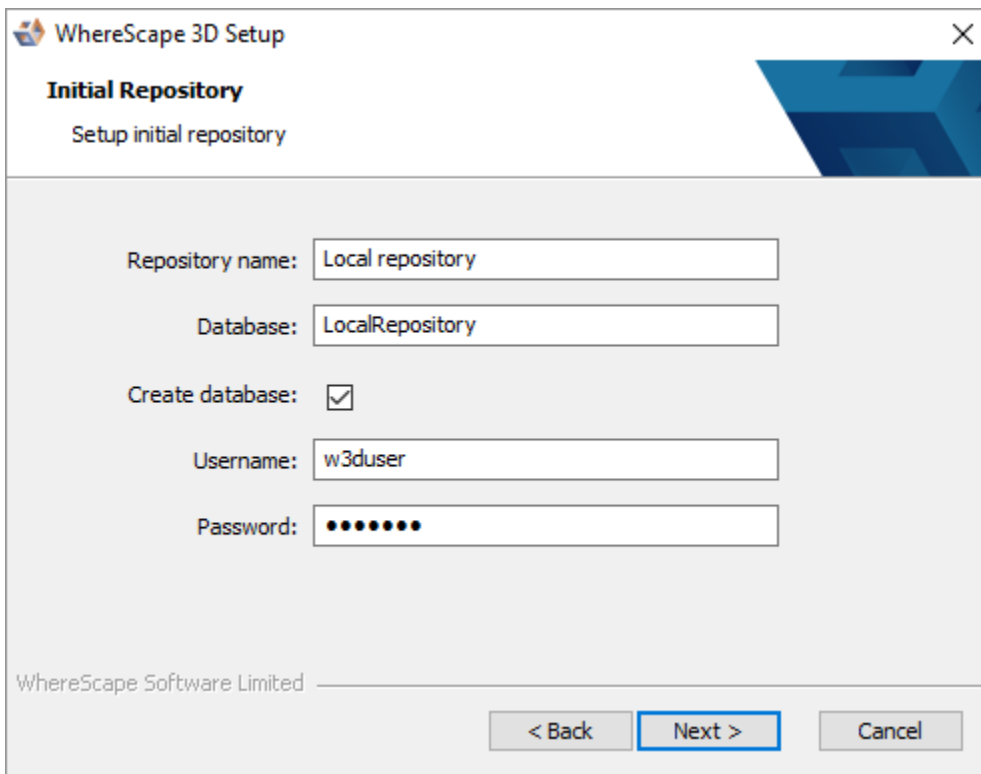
WhereScape 3D Setup

×

**Initial Repository**

Setup initial repository

Repository name: Local repository

Database: LocalRepository

Create database: ☑

Username: w3duser

Password: •••••••

WhereScape Software Limited

< Back

Next >

Cancel